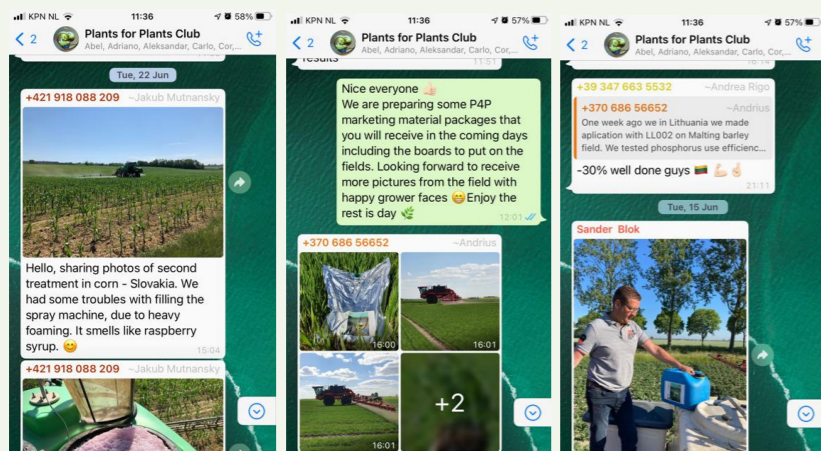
KPN NL 11:36 58%
2 Plants for Plants Club
Abel, Adriano, Aleksandar, Carlo, Cor,...

Tue, 22 Jun

+421 918 088 209 ~Jakub Mutnansky

Hello, sharing photos of second treatment in corn - Slovakia. We had some troubles with filling the spray machine, due to heavy foaming. It smells like raspberry syrup. 😊
15:04

+421 918 088 209 ~Jakub Mutnansky

KPN NL 11:36 57%
2 Plants for Plants Club
Abel, Adriano, Aleksandar, Carlo, Cor,...

results
11:51

Nice everyone 👍🏻
We are preparing some P4P marketing material packages that you will receive in the coming days including the boards to put on the fields. Looking forward to receive more pictures from the field with happy grower faces 😊Enjoy the rest is day 🌿
12:01

+370 686 56652 ~Andrius
16:00
16:01
16:01
+2

KPN NL 11:36 57%
2 Plants for Plants Club
Abel, Adriano, Aleksandar, Carlo, Cor,...

+39 347 663 5532 ~Andrea Rigo
+370 686 56652 ~Andrius
One week ago we in Lithuania we made aplication with LL002 on Malting barley field. We tested phosphorus use efficienc...
-30% well done guys 🇱🇹 💪🏻✌🏻
21:11

Tue, 15 Jun

Sander Blok